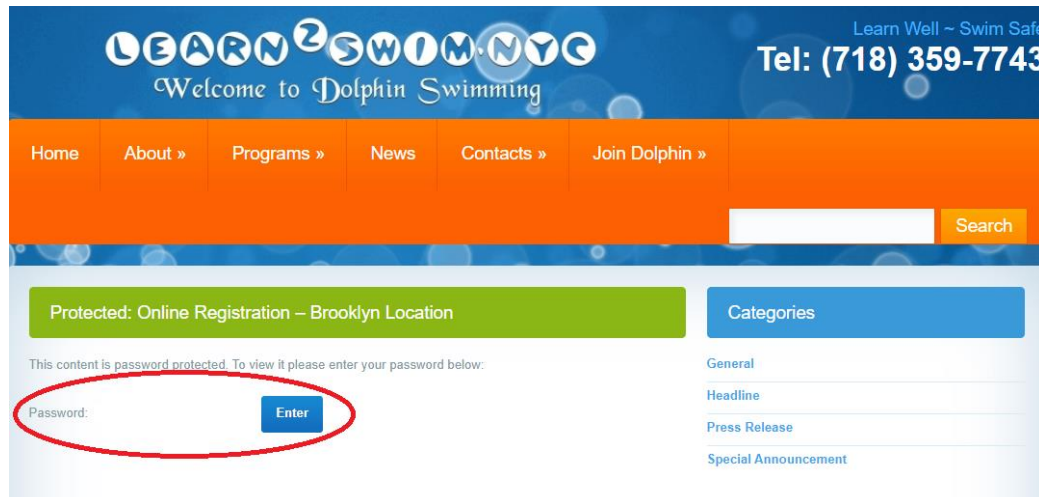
LEARN2SWIM.NYC
Welcome to Dolphin Swimming

Learn Well ~ Swim Saf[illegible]
Tel: (718) 359-774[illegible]

Home About » Programs » News Contacts » Join Dolphin »

Search

Protected: Online Registration – Brooklyn Location

This content is password protected. To view it please enter your password below:

Password:

Enter

Categories

General
Headline
Press Release
Special Announcement